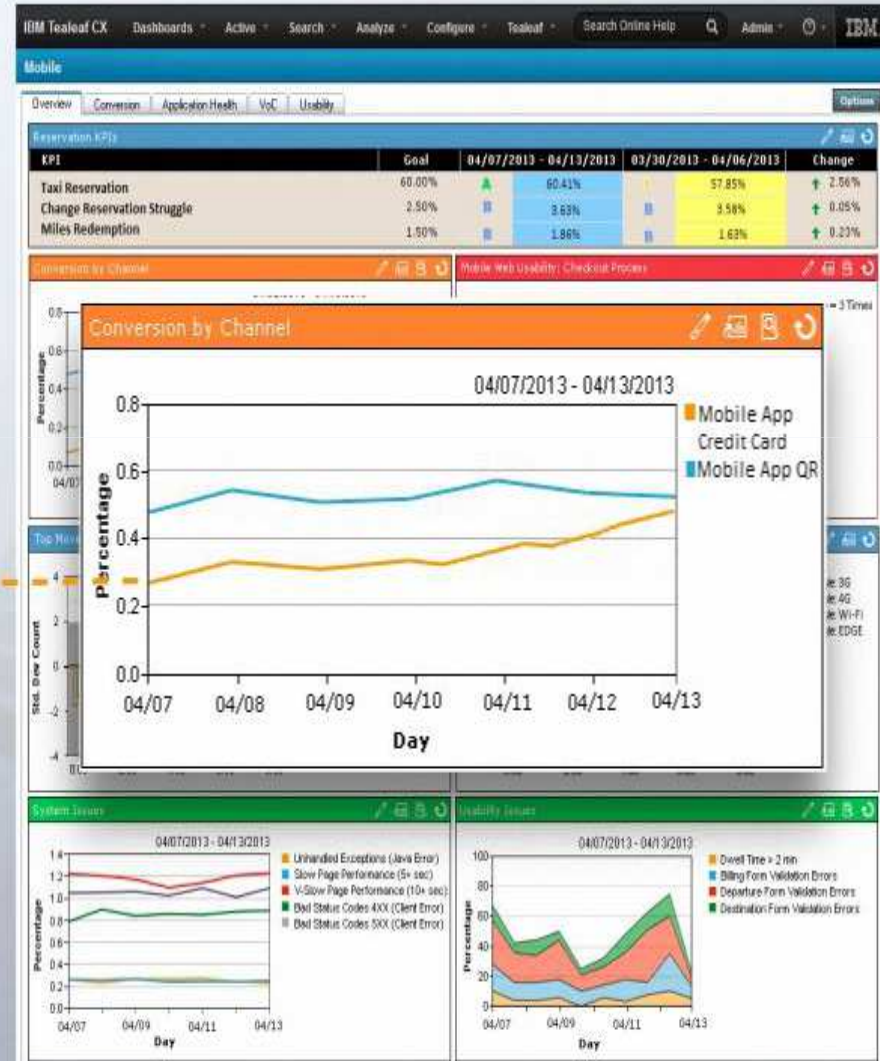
IBM Tealeaf CX Dashboards Active Search Analyze Configure Tealeaf Search Online Help Admin IBM

Mobile

Overview Conversion Application Health VoC Usability Options

Reservation KPIs

| KPI | Goal | 04/07/2013 - 04/13/2013 | | 03/30/2013 - 04/06/2013 | | Change |
|---|---|---|---|---|---|---|
| Taxi Reservation | 60.00% | A | 60.41% | | 57.85% | 2.56% |
| Change Reservation Struggle | 2.50% | B | 3.63% | B | 3.58% | 0.05% |
| Miles Redemption | 1.50% | B | 1.86% | B | 1.63% | 0.23% |

Conversion by Channel

Mobile Web Usability: Checkout Process

Conversion by Channel

04/07/2013 - 04/13/2013

0.8
0.6
0.4
0.2
0.0

Percentage

04/07 04/08 04/09 04/10 04/11 04/12 04/13

Day

Mobile App Credit Card
Mobile App QR

Top Mov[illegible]

Std. Dev Count

3G
4G
Wi-Fi
EDGE

System Issues

04/07/2013 - 04/13/2013

Percentage

04/07 04/09 04/11 04/13

Day

Unhandled Exceptions (Java Error)
Slow Page Performance (5+ sec)
V-Slow Page Performance (10+ sec)
Bad Status Codes 4XX (Client Error)
Bad Status Codes 5XX (Client Error)

Usability Issues

04/07/2013 - 04/13/2013

Percentage

04/07 04/09 04/11 04/13

Day

Dwell Time > 2 min
Billing Form Validation Errors
Departure Form Validation Errors
Destination Form Validation Errors